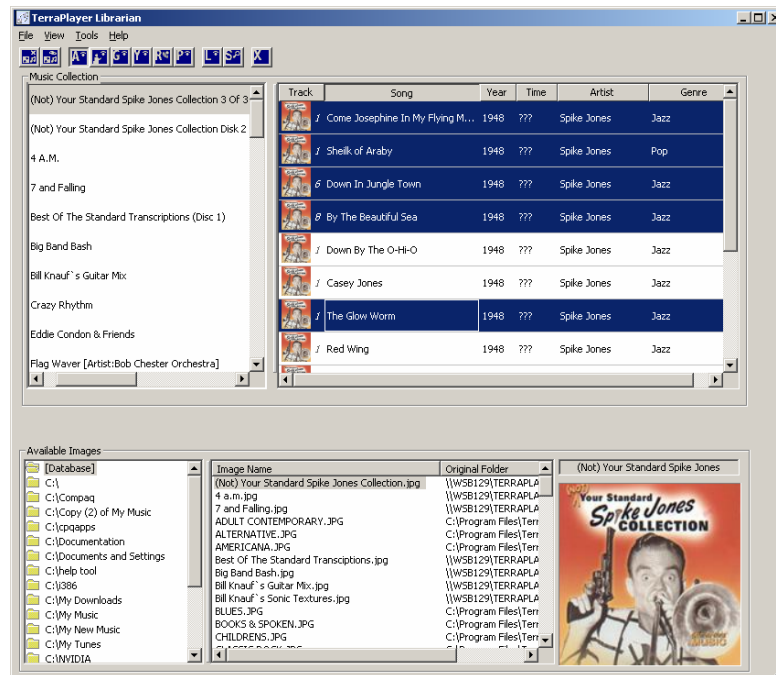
TerraPlayer Librarian

File View Tools Help

Music Collection

(Not) Your Standard Spike Jones Collection 3 Of 3
(Not) Your Standard Spike Jones Collection Disk 2
4 A.M.
7 and Falling
Best Of The Standard Transcriptions (Disc 1)
Big Band Bash
Bill Knauf`s Guitar Mix
Crazy Rhythm
Eddie Condon & Friends
Flag Waver [Artist:Bob Chester Orchestra]

| Track | Song | Year | Time | Artist | Genre |
|---|---|---|---|---|---|
| 1 | Come Josephine In My Flying M... | 1948 | ??? | Spike Jones | Jazz |
| 1 | Sheik of Araby | 1948 | ??? | Spike Jones | Pop |
| 6 | Down In Jungle Town | 1948 | ??? | Spike Jones | Jazz |
| 8 | By The Beautiful Sea | 1948 | ??? | Spike Jones | Jazz |
| 1 | Down By The O-Hi-O | 1948 | ??? | Spike Jones | Jazz |
| 1 | Casey Jones | 1948 | ??? | Spike Jones | Jazz |
| 1 | The Glow Worm | 1948 | ??? | Spike Jones | Jazz |
| 1 | Red Wing | 1948 | ??? | Spike Jones | Jazz |

Available Images

[Database]
C:\
C:\Compaq
C:\Copy (2) of My Music
C:\cpqapps
C:\Documentation
C:\Documents and Settings
C:\help tool
C:\i386
C:\My Downloads
C:\My Music
C:\My New Music
C:\My Tunes
C:\NVIDIA

| Image Name | Original Folder |
|---|---|
| (Not) Your Standard Spike Jones Collection.jpg | \\WSB129\TERRAPLA |
| 4 a.m.jpg | \\WSB129\TERRAPLA |
| 7 and Falling.jpg | \\WSB129\TERRAPLA |
| ADULT CONTEMPORARY.JPG | C:\Program Files\Terr |
| ALTERNATIVE.JPG | C:\Program Files\Terr |
| AMERICANA.JPG | C:\Program Files\Terr |
| Best Of The Standard Transciptions.jpg | \\WSB129\TERRAPLA |
| Big Band Bash.jpg | \\WSB129\TERRAPLA |
| Bill Knauf`s Guitar Mix.jpg | \\WSB129\TERRAPLA |
| Bill Knauf`s Sonic Textures.jpg | \\WSB129\TERRAPLA |
| BLUES.JPG | C:\Program Files\Terr |
| BOOKS & SPOKEN.JPG | C:\Program Files\Terr |
| CHILDRENS.JPG | C:\Program Files\Terr |

(Not) Your Standard Spike Jones

(Not) Your Standard Spike Jones COLLECTION